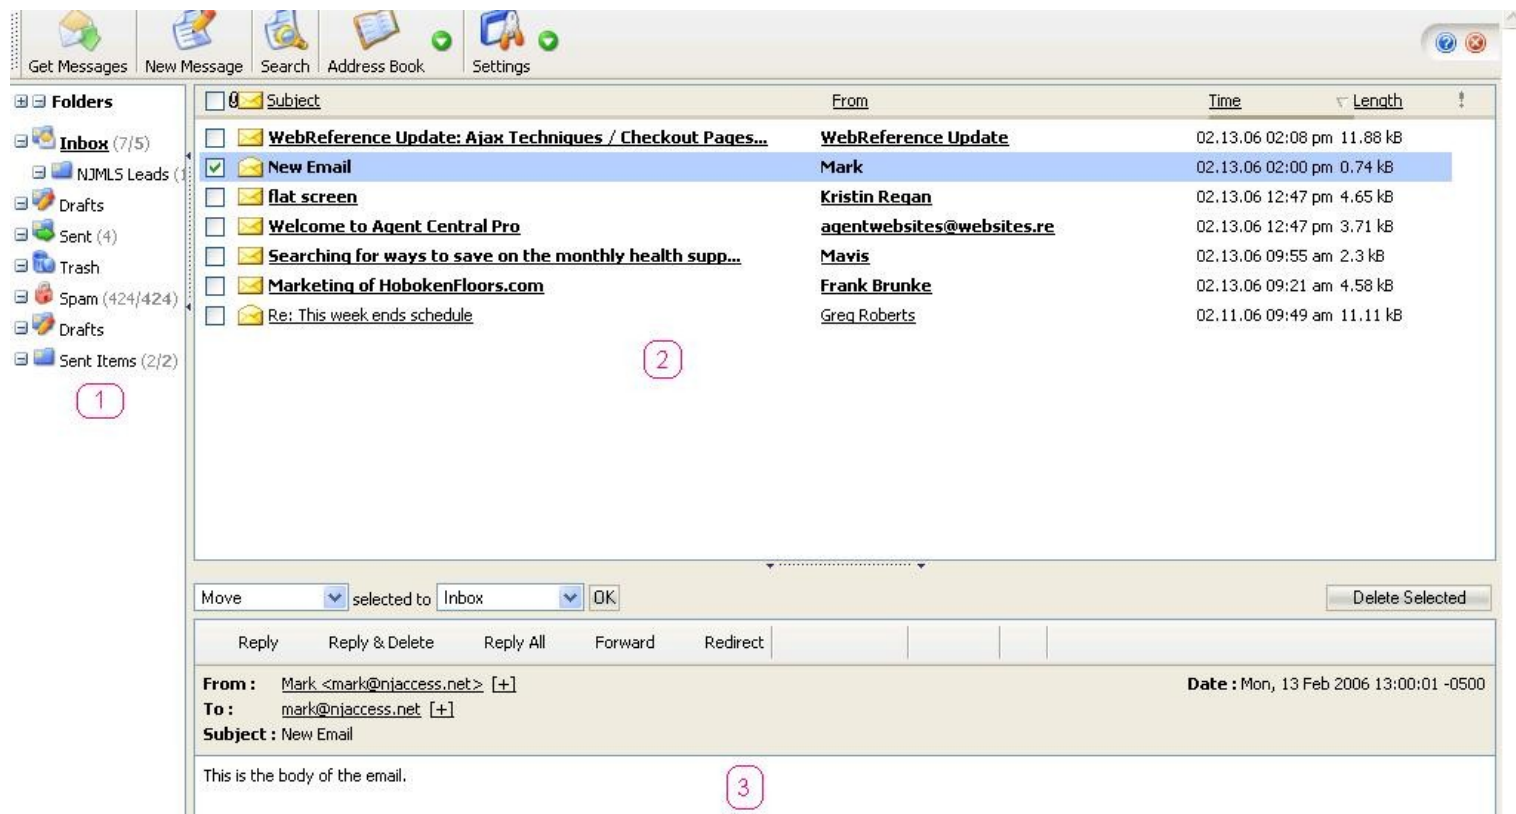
Get Messages | New Message | Search | Address Book | Settings

Folders

Inbox (7/5)
NJMLS Leads (1
Drafts
Sent (4)
Trash
Spam (424/424)
Drafts
Sent Items (2/2)

1

| Subject | From | Time | Length | ! |
|---|---|---|---|---|
| WebReference Update: Ajax Techniques / Checkout Pages... | WebReference Update | 02.13.06 02:08 pm | 11.88 kB | |
| New Email | Mark | 02.13.06 02:00 pm | 0.74 kB | |
| flat screen | Kristin Regan | 02.13.06 12:47 pm | 4.65 kB | |
| Welcome to Agent Central Pro | agentwebsites@websites.re | 02.13.06 12:47 pm | 3.71 kB | |
| Searching for ways to save on the monthly health supp... | Mavis | 02.13.06 09:55 am | 2.3 kB | |
| Marketing of HobokenFloors.com | Frank Brunke | 02.13.06 09:21 am | 4.58 kB | |
| Re: This week ends schedule | Greg Roberts | 02.11.06 09:49 am | 11.11 kB | |

2

Move selected to Inbox OK

Delete Selected

Reply | Reply & Delete | Reply All | Forward | Redirect

From : Mark <mark@njaccess.net> [+]
To : mark@njaccess.net [+]
Subject : New Email

Date : Mon, 13 Feb 2006 13:00:01 -0500

This is the body of the email.

3